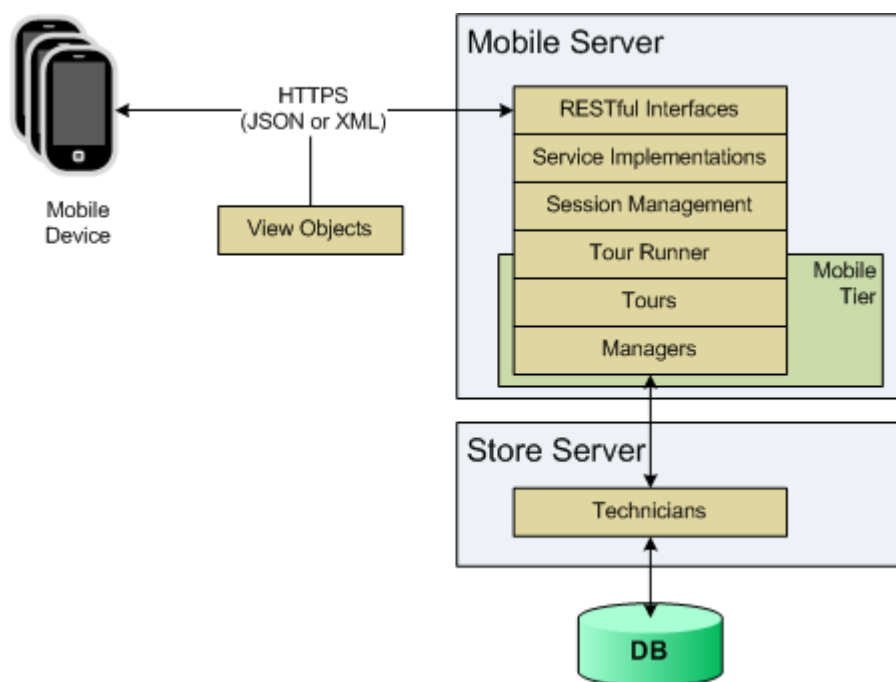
Mobile Device

HTTPS
(JSON or XML)

View Objects

Mobile Server

RESTful Interfaces

Service Implementations

Session Management

Tour Runner

Tours

Managers

Mobile Tier

Store Server

Technicians

DB